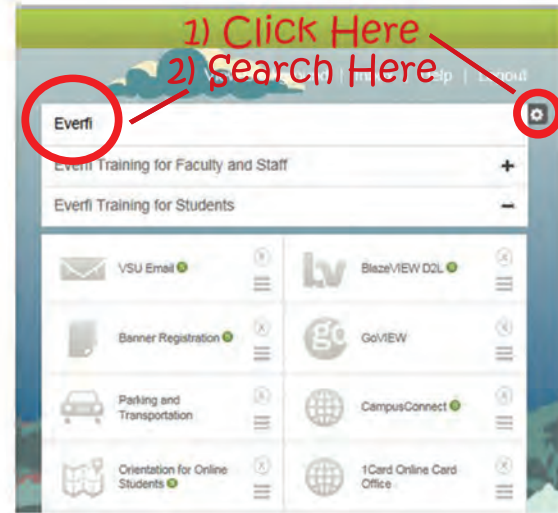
1) Click Here
2) Search Here
V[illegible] | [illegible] | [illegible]elp | Logout

Everfi

Everfi Training for Faculty and Staff +

Everfi Training for Students −

VSU Email

BlazeVIEW D2L

Banner Registration

GoVIEW

Parking and Transportation

CampusConnect

Orientation for Online Students

1Card Online Card Office